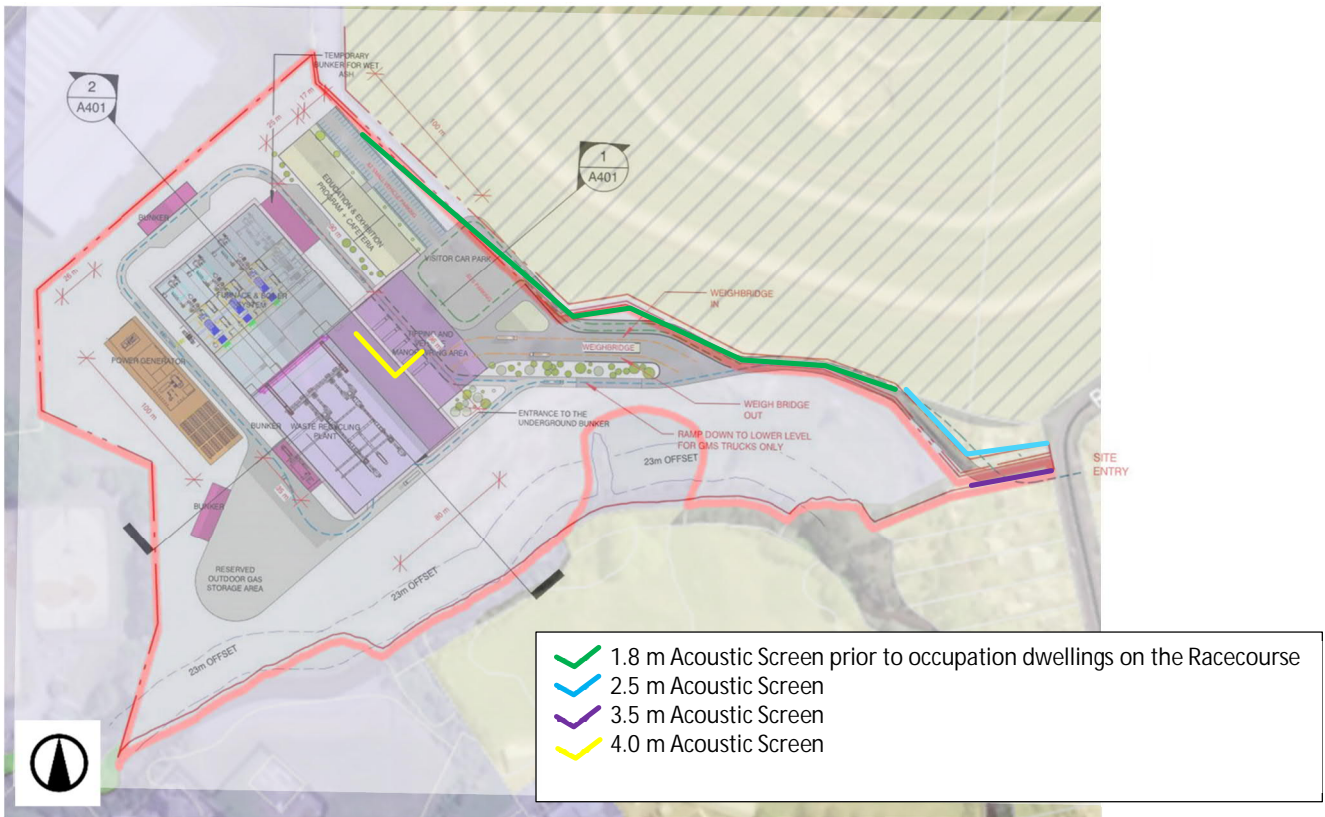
TEMPORARY BUNKER FOR WET ASH

2
A401

1
A401

BUNKER

EDUCATION & EXHIBITION PROGRAM + CAFETERIA

VISITOR CAR PARK

WEIGHBRIDGE IN

FURNACE & BOILER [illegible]

TIPPING AND MANOEUVRING AREA

WEIGHBRIDGE

POWER GENERATOR

WEIGH BRIDGE OUT

ENTRANCE TO THE UNDERGROUND BUNKER

RAMP DOWN TO LOWER LEVEL FOR GMS TRUCKS ONLY

BUNKER

WASTE RECYCLING PLANT

23m OFFSET

SITE ENTRY

BUNKER

RESERVED OUTDOOR GAS STORAGE AREA

23m OFFSET

23m OFFSET

100 m

1.8 m Acoustic Screen prior to occupation dwellings on the Racecourse
2.5 m Acoustic Screen
3.5 m Acoustic Screen
4.0 m Acoustic Screen